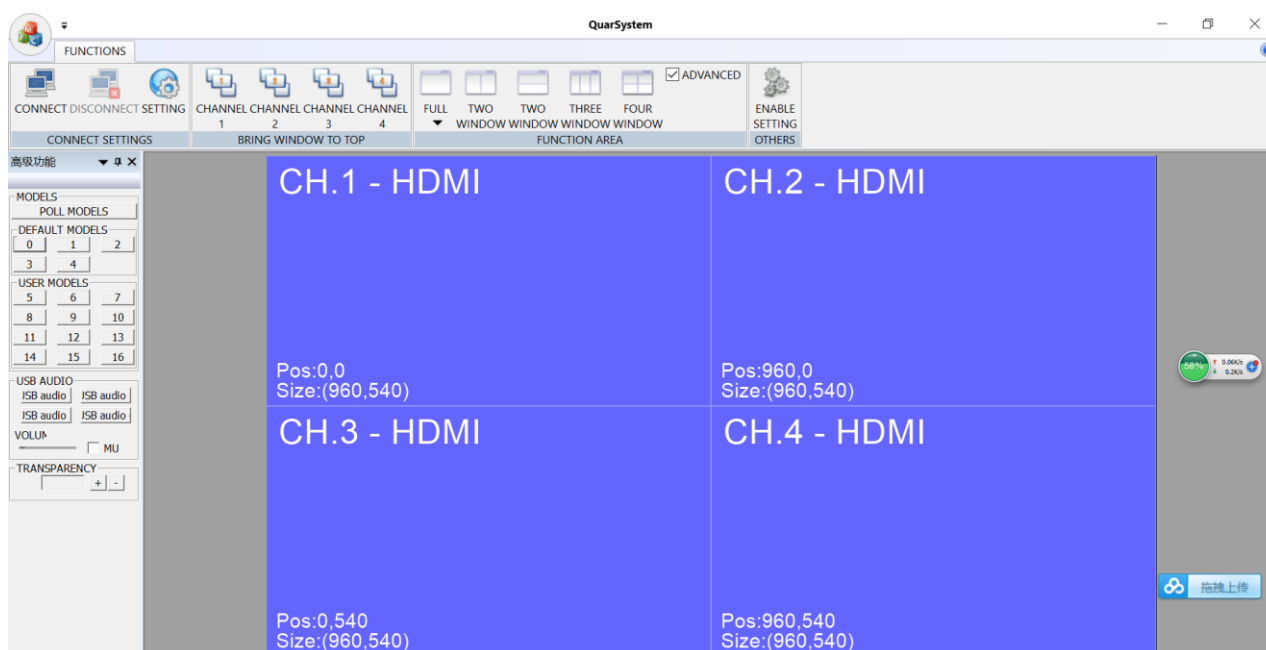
QuarSystem

FUNCTIONS

CONNECT DISCONNECT SETTING
CONNECT SETTINGS

CHANNEL 1 CHANNEL 2 CHANNEL 3 CHANNEL 4
BRING WINDOW TO TOP

FULL TWO WINDOW TWO WINDOW THREE WINDOW FOUR WINDOW
ADVANCED
FUNCTION AREA

ENABLE SETTING
OTHERS

高级功能

MODELS
POLL MODELS
DEFAULT MODELS
0 1 2
3 4
USER MODELS
5 6 7
8 9 10
11 12 13
14 15 16

USB AUDIO
JSB audio JSB audio
JSB audio JSB audio
VOLUM
MU

TRANSPARENCY
+ -

CH.1 - HDMI
Pos:0,0
Size:(960,540)

CH.2 - HDMI
Pos:960,0
Size:(960,540)

CH.3 - HDMI
Pos:0,540
Size:(960,540)

CH.4 - HDMI
Pos:960,540
Size:(960,540)

58%
0.06K/s
0.2K/s

拖拽上传